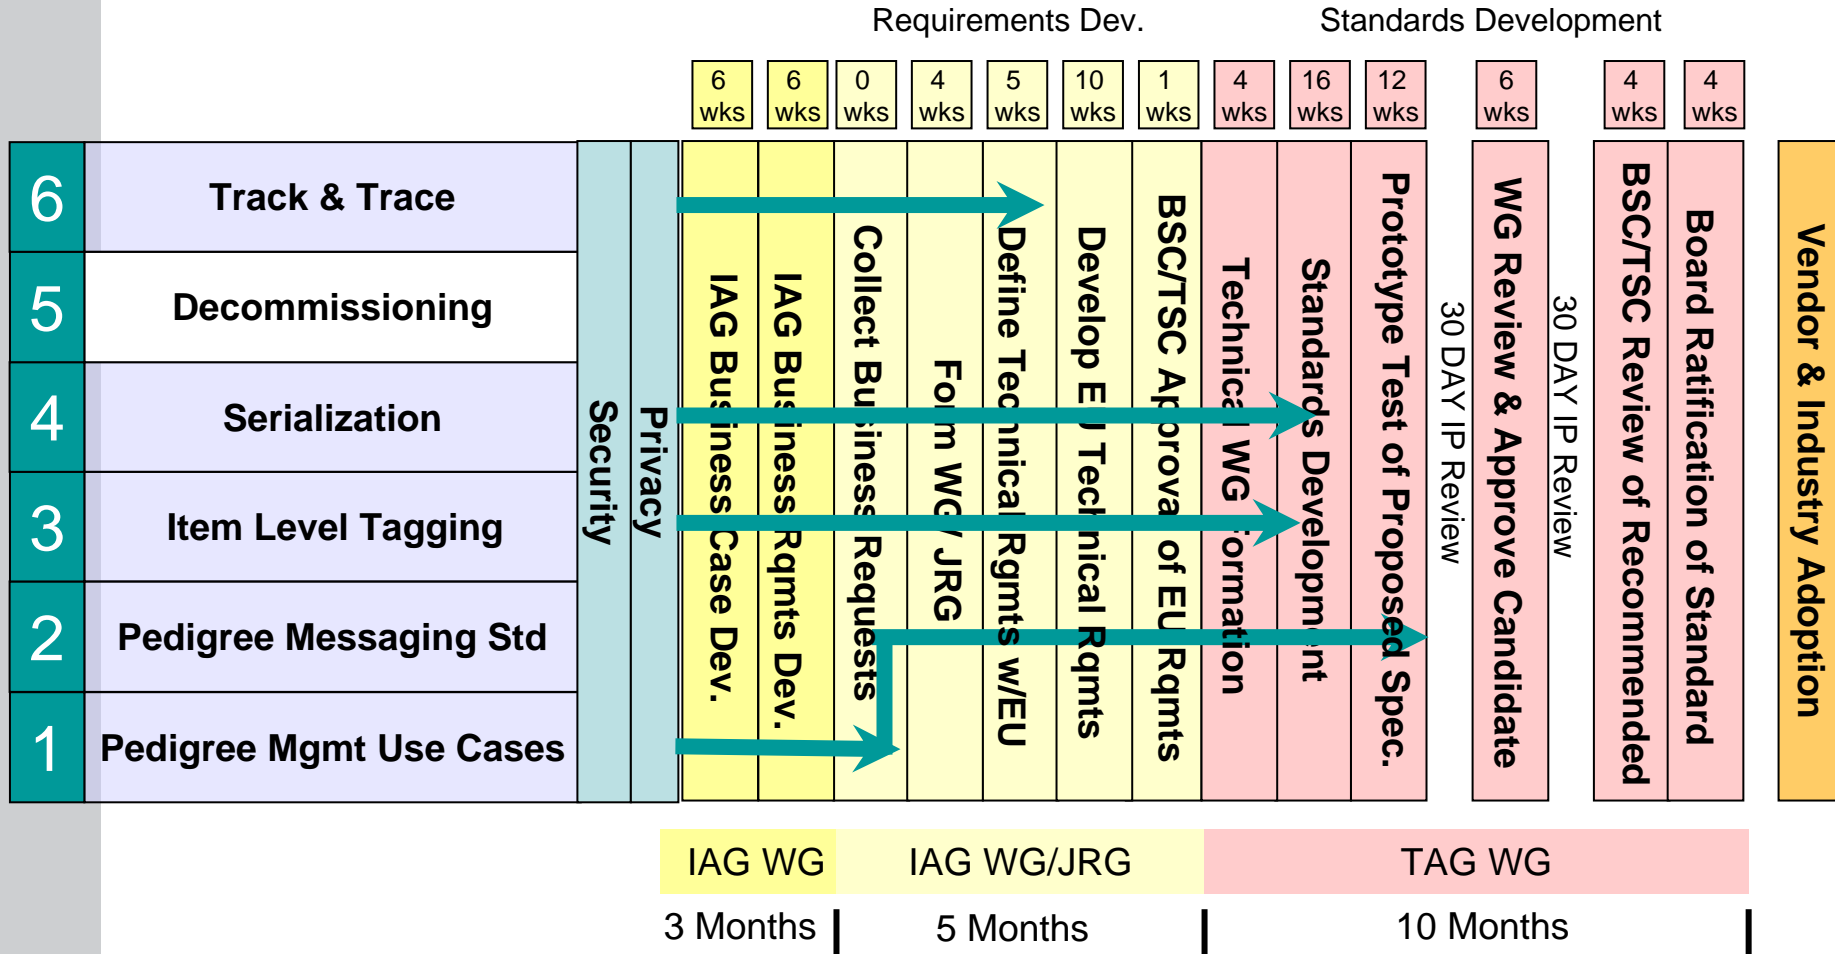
Requirements Dev.

Standards Development

6 wks

6 wks

0 wks

4 wks

5 wks

10 wks

1 wks

4 wks

16 wks

12 wks

6 wks

4 wks

4 wks

6 Track & Trace

5 Decommissioning

4 Serialization

3 Item Level Tagging

2 Pedigree Messaging Std

1 Pedigree Mgmt Use Cases

Security

Privacy

IAG Business Case Dev.

IAG Business Rqmts Dev.

Collect Business Requests

Form WG/JRG

Define Technical Rqmts w/EU

Develop EU Technical Rqmts

BSC/TSC Approval of EU Rqmts

Technical WG Formation

Standards Development

Prototype Test of Proposed Spec.

30 DAY IP Review

WG Review & Approve Candidate

30 DAY IP Review

BSC/TSC Review of Recommended

Board Ratification of Standard

Vendor & Industry Adoption

IAG WG

IAG WG/JRG

TAG WG

3 Months

5 Months

10 Months